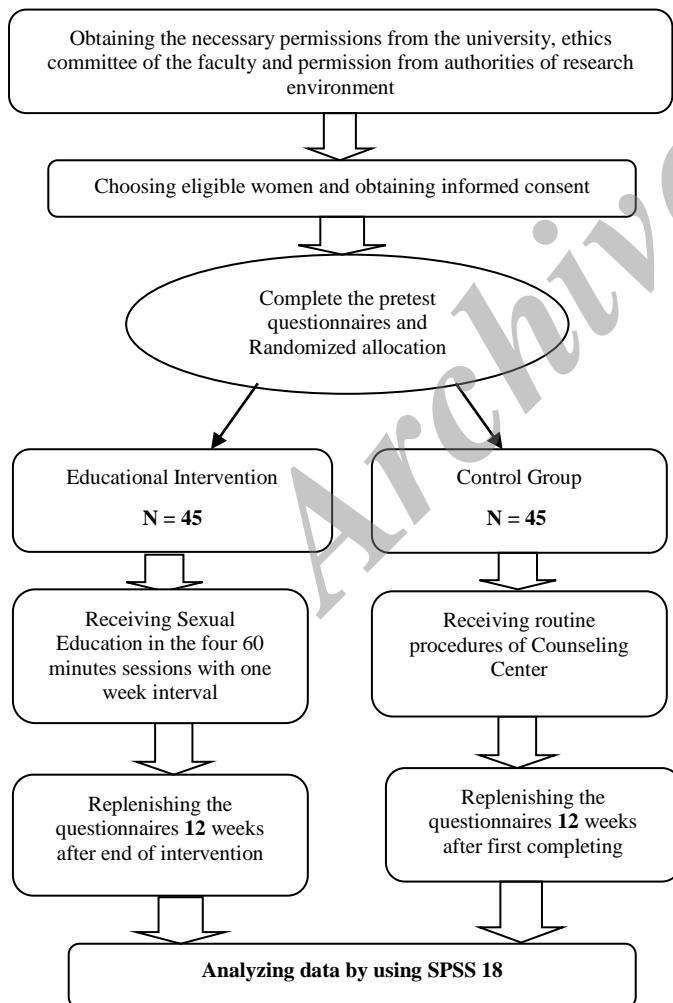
Obtaining the necessary permissions from the university, ethics committee of the faculty and permission from authorities of research environment

Choosing eligible women and obtaining informed consent

Complete the pretest questionnaires and Randomized allocation

Educational Intervention

N = 45

Receiving Sexual Education in the four 60 minutes sessions with one week interval

Replenishing the questionnaires 12 weeks after end of intervention

Control Group

N = 45

Receiving routine procedures of Counseling Center

Replenishing the questionnaires 12 weeks after first completing

Analyzing data by using SPSS 18

Archive